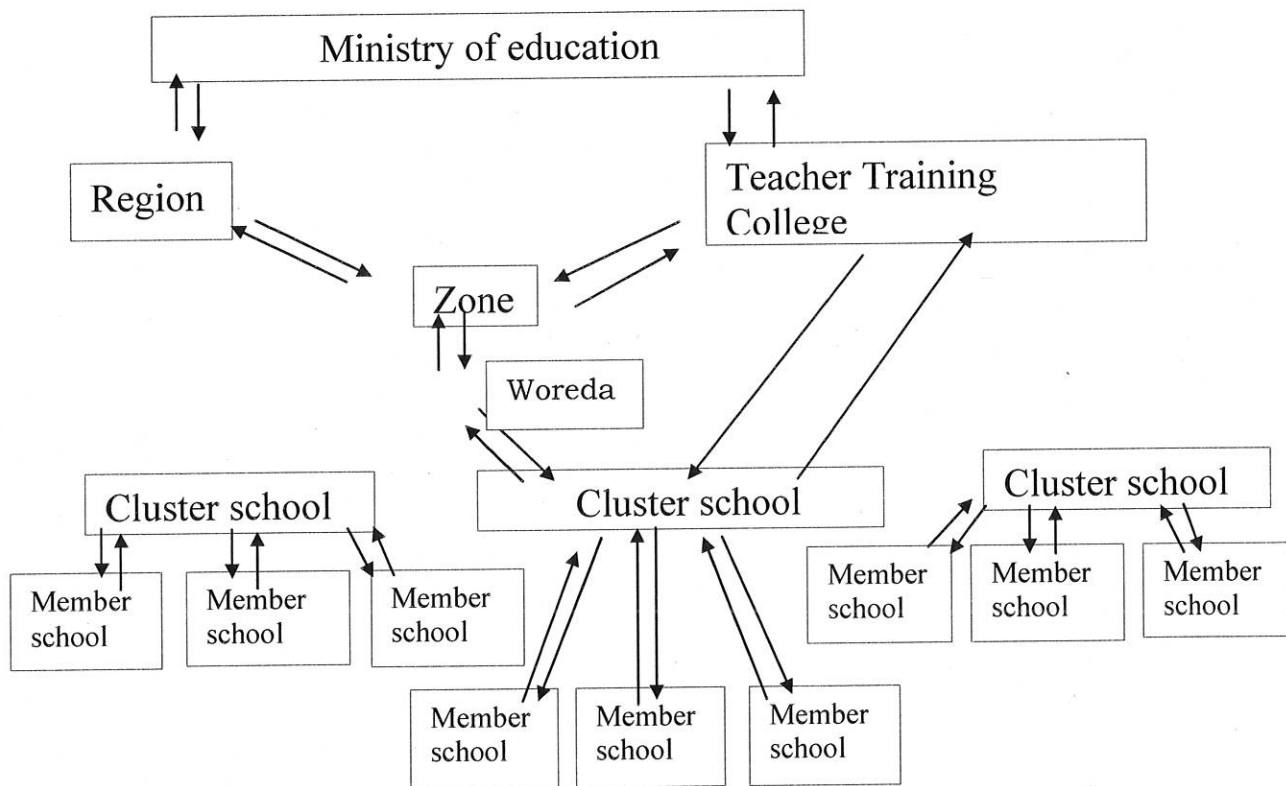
Ministry of education

Region

Teacher Training College

Zone

Woreda

Cluster school

Member school

Member school

Member school

Cluster school

Member school

Member school

Member school

Cluster school

Member school

Member school

Member school